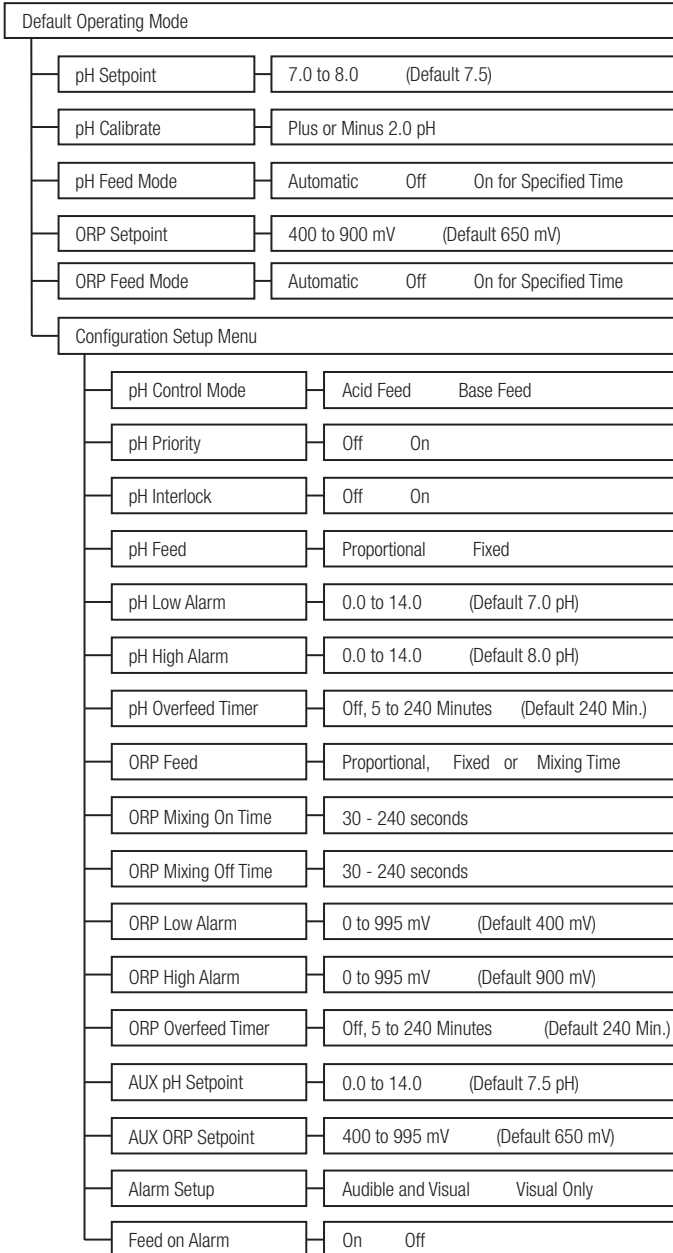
Default Operating Mode

pH Setpoint
7.0 to 8.0 (Default 7.5)

pH Calibrate
Plus or Minus 2.0 pH

pH Feed Mode
Automatic Off On for Specified Time

ORP Setpoint
400 to 900 mV (Default 650 mV)

ORP Feed Mode
Automatic Off On for Specified Time

Configuration Setup Menu

pH Control Mode
Acid Feed Base Feed

pH Priority
Off On

pH Interlock
Off On

pH Feed
Proportional Fixed

pH Low Alarm
0.0 to 14.0 (Default 7.0 pH)

pH High Alarm
0.0 to 14.0 (Default 8.0 pH)

pH Overfeed Timer
Off, 5 to 240 Minutes (Default 240 Min.)

ORP Feed
Proportional, Fixed or Mixing Time

ORP Mixing On Time
30 - 240 seconds

ORP Mixing Off Time
30 - 240 seconds

ORP Low Alarm
0 to 995 mV (Default 400 mV)

ORP High Alarm
0 to 995 mV (Default 900 mV)

ORP Overfeed Timer
Off, 5 to 240 Minutes (Default 240 Min.)

AUX pH Setpoint
0.0 to 14.0 (Default 7.5 pH)

AUX ORP Setpoint
400 to 995 mV (Default 650 mV)

Alarm Setup
Audible and Visual Visual Only

Feed on Alarm
On Off